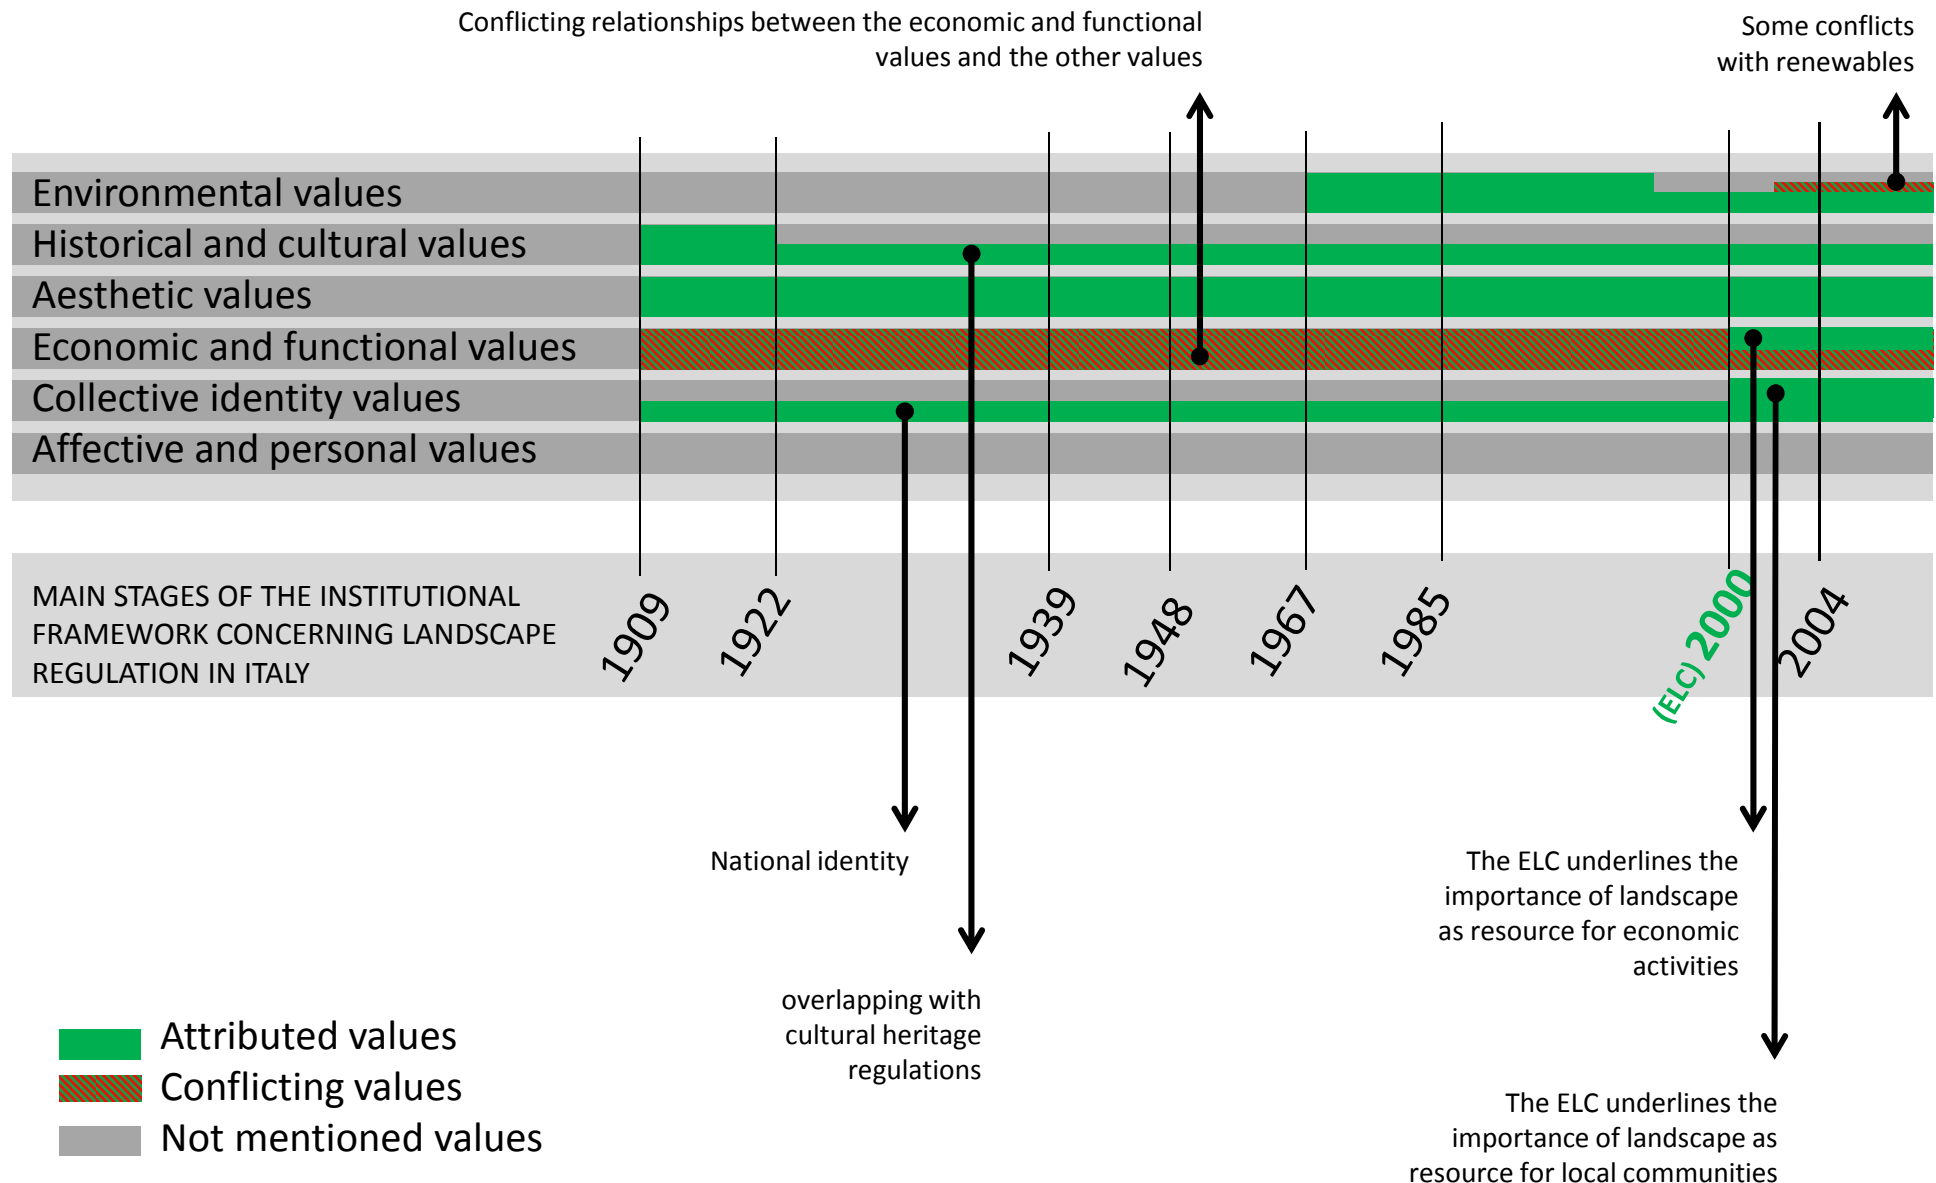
Conflicting relationships between the economic and functional values and the other values

Some conflicts with renewables

Environmental values
Historical and cultural values
Aesthetic values
Economic and functional values
Collective identity values
Affective and personal values

MAIN STAGES OF THE INSTITUTIONAL FRAMEWORK CONCERNING LANDSCAPE REGULATION IN ITALY

1909
1922
1939
1948
1967
1985
(ELC) 2000
2004

National identity

overlapping with cultural heritage regulations

The ELC underlines the importance of landscape as resource for economic activities

The ELC underlines the importance of landscape as resource for local communities

Attributed values
Conflicting values
Not mentioned values